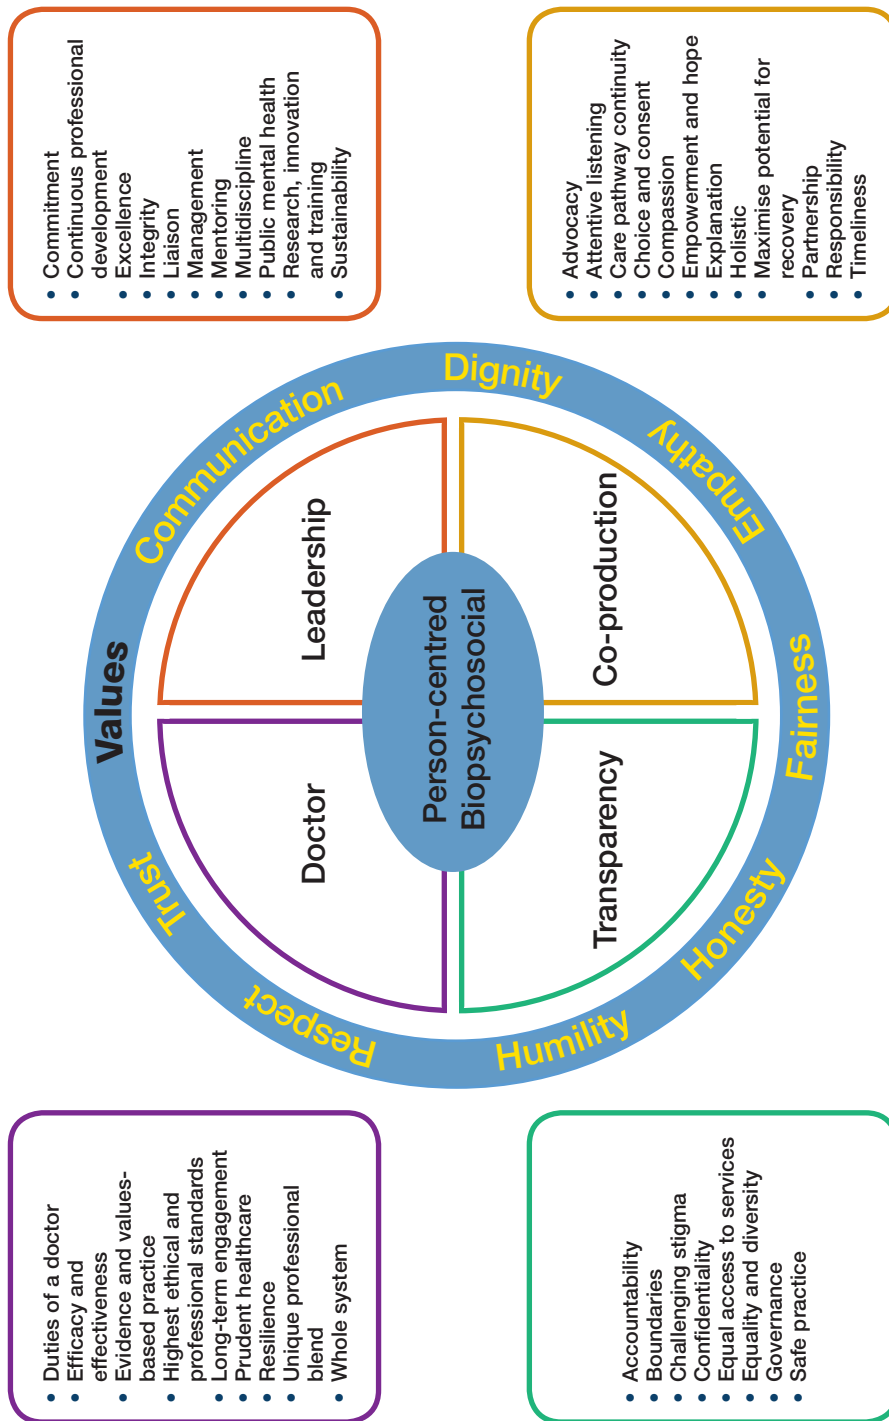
Commitment
- Continuous professional development
- Excellence
- Integrity
- Liaison
- Management
- Mentoring
- Multidiscipline
- Public mental health
- Research, innovation and training
- Sustainability

- Advocacy
- Attentive listening
- Care pathway continuity
- Choice and consent
- Compassion
- Empowerment and hope
- Explanation
- Holistic
- Maximise potential for recovery
- Partnership
- Responsibility
- Timeliness

Values

Communication

Dignity

Empathy

Fairness

Honesty

Humility

Respect

Trust

Leadership

Co-production

Doctor

Transparency

Person-centred Biopsychosocial

- Duties of a doctor
- Efficacy and effectiveness
- Evidence and values-based practice
- Highest ethical and professional standards
- Long-term engagement
- Prudent healthcare
- Resilience
- Unique professional blend
- Whole system

- Accountability
- Boundaries
- Challenging stigma
- Confidentiality
- Equal access to services
- Equality and diversity
- Governance
- Safe practice